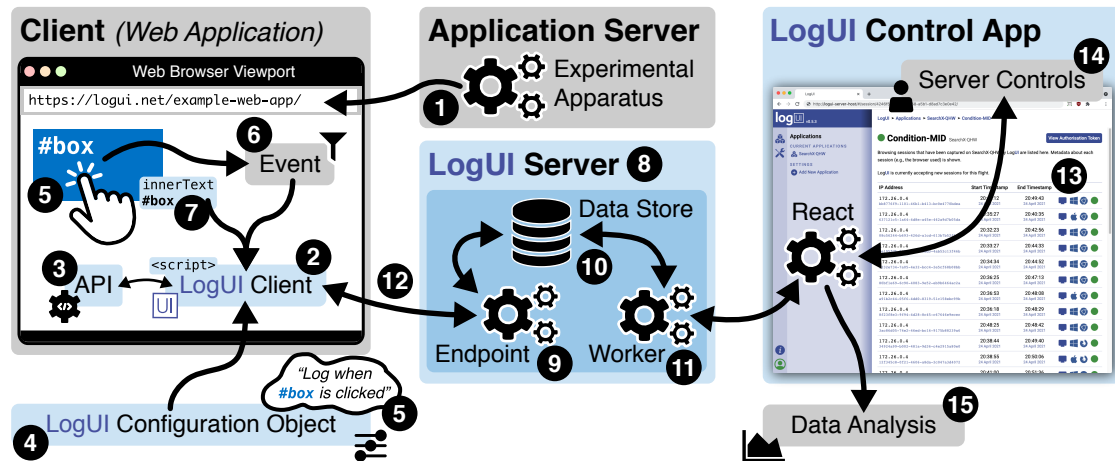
Client (Web Application)

Web Browser Viewport

https://logui.net/example-web-app/

#box

6

Event

5

innerText
#box

7

3

API

<script>

LogUI Client

2

UI

"Log when #box is clicked"

5

4

LogUI Configuration Object

Application Server

1

Experimental Apparatus

LogUI Server

8

Data Store

12

10

Endpoint

9

Worker

11

LogUI Control App

14

Server Controls

Condition-MID

13

React

15

Data Analysis